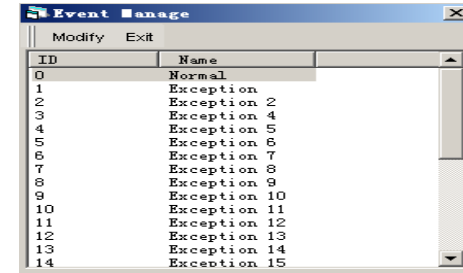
Event Manage

Modify Exit

| ID | Name |
|---|---|
| 0 | Normal |
| 1 | Exception |
| 2 | Exception 2 |
| 3 | Exception 4 |
| 4 | Exception 5 |
| 5 | Exception 6 |
| 6 | Exception 7 |
| 7 | Exception 8 |
| 8 | Exception 9 |
| 9 | Exception 10 |
| 10 | Exception 11 |
| 11 | Exception 12 |
| 12 | Exception 13 |
| 13 | Exception 14 |
| 14 | Exception 15 |